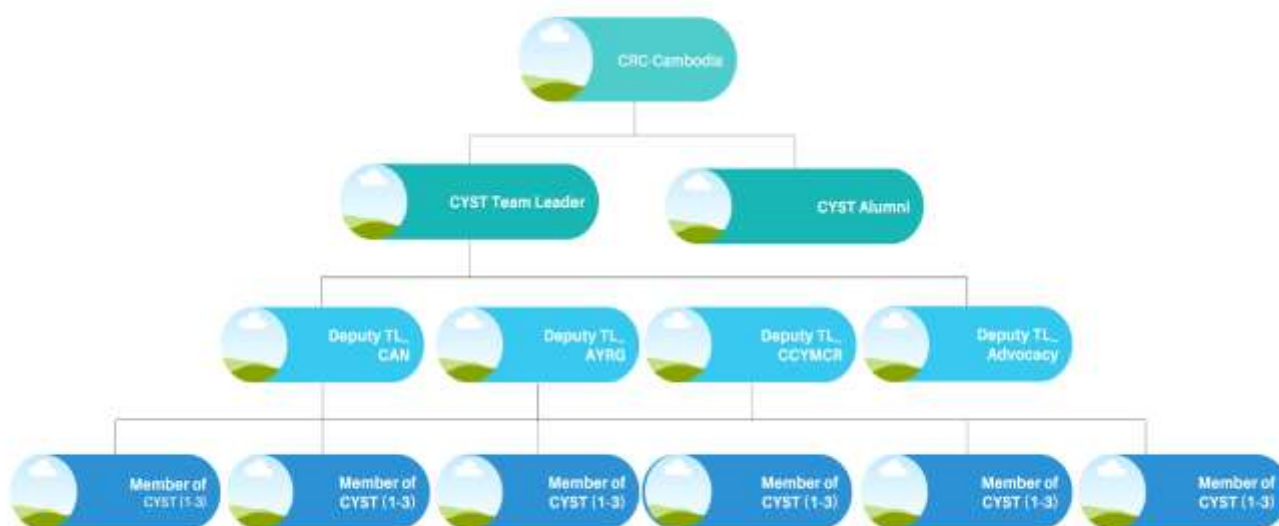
CRC Cambodia

CYST Team Leader

CYST Alumni

Deputy TL\_ CAN

Deputy TL\_ AYRG

Deputy TL\_ CCYMCR

Deputy TL\_ Advocacy

Member of CYST (1-3)

Member of CYST (1-3)

Member of CYST (1-3)

Member of CYST (1-3)

Member of CYST (1-3)

Member of CYST (1-3)